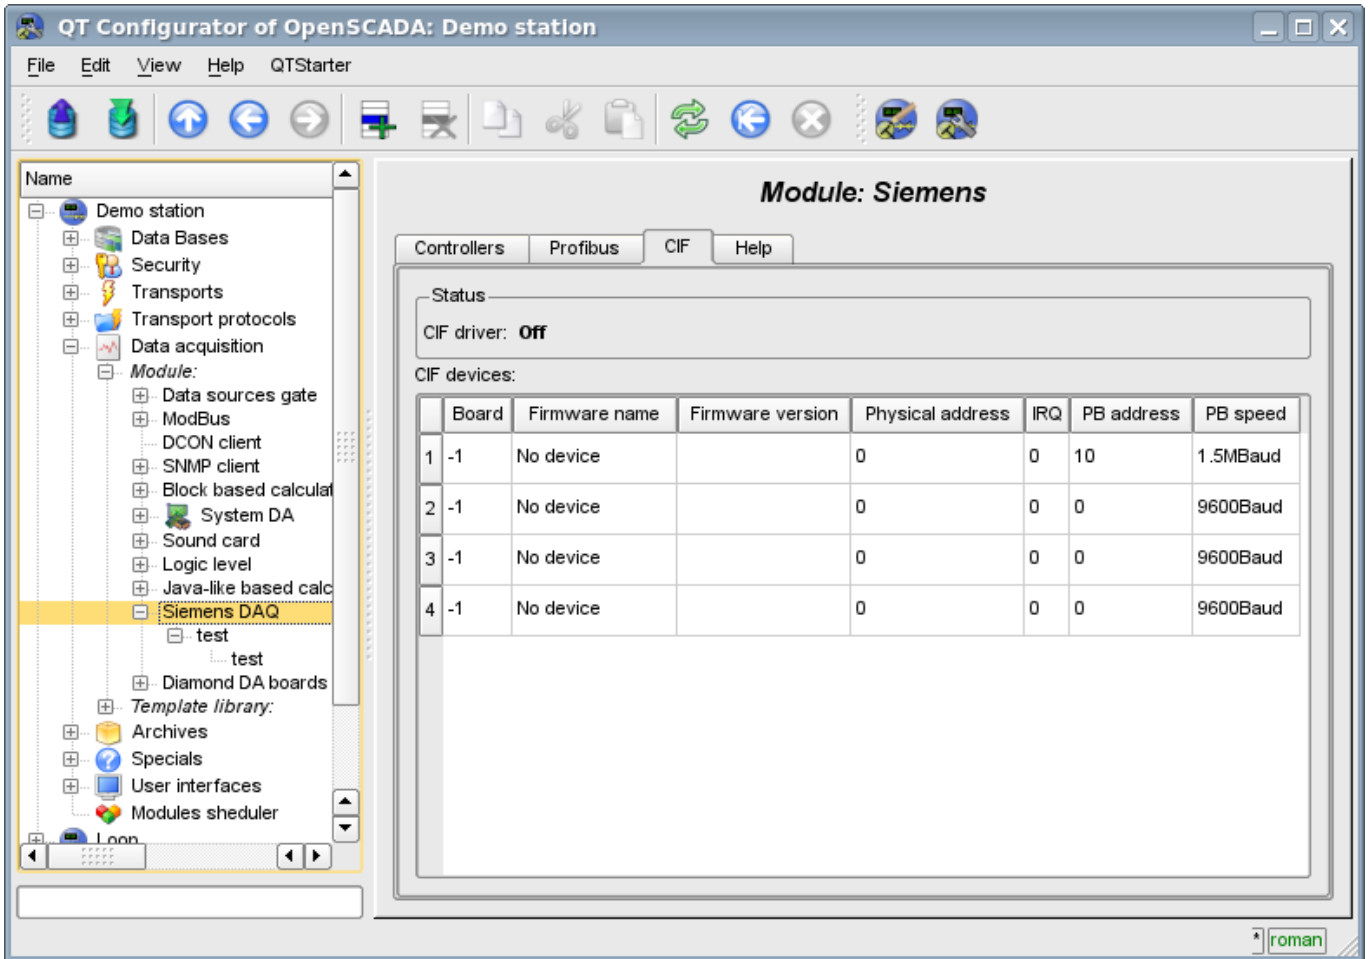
QT Configurator of OpenSCADA: Demo station

File Edit View Help QTStarter

Name
Demo station
Data Bases
Security
Transports
Transport protocols
Data acquisition
Module:
Data sources gate
ModBus
DCON client
SNMP client
Block based calculat
System DA
Sound card
Logic level
Java-like based calc
Siemens DAQ
test
test
Diamond DA boards
Template library:
Archives
Specials
User interfaces
Modules sheduler
Loop

Module: Siemens

Controllers Profibus CIF Help

Status
CIF driver: Off

CIF devices:

| | Board | Firmware name | Firmware version | Physical address | IRQ | PB address | PB speed |
|---|---|---|---|---|---|---|---|
| 1 | -1 | No device | | 0 | 0 | 10 | 1.5MBaud |
| 2 | -1 | No device | | 0 | 0 | 0 | 9600Baud |
| 3 | -1 | No device | | 0 | 0 | 0 | 9600Baud |
| 4 | -1 | No device | | 0 | 0 | 0 | 9600Baud |

roman